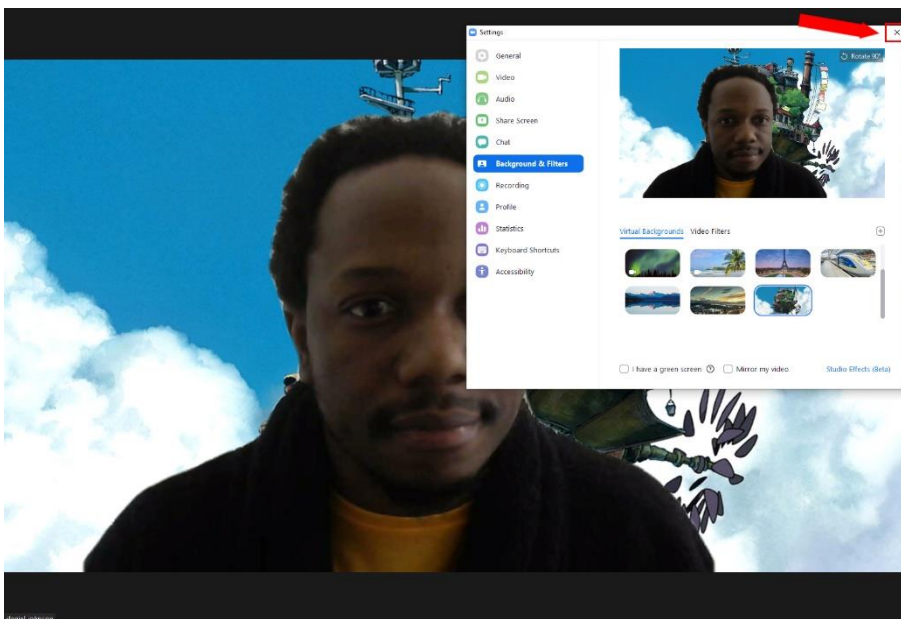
Settings

×

General
Video
Audio
Share Screen
Chat
Background & Filters
Recording
Profile
Statistics
Keyboard Shortcuts
Accessibility

Rotate 90°

Virtual Backgrounds
Video Filters

I have a green screen
Mirror my video
Studio Effects (Beta)

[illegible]